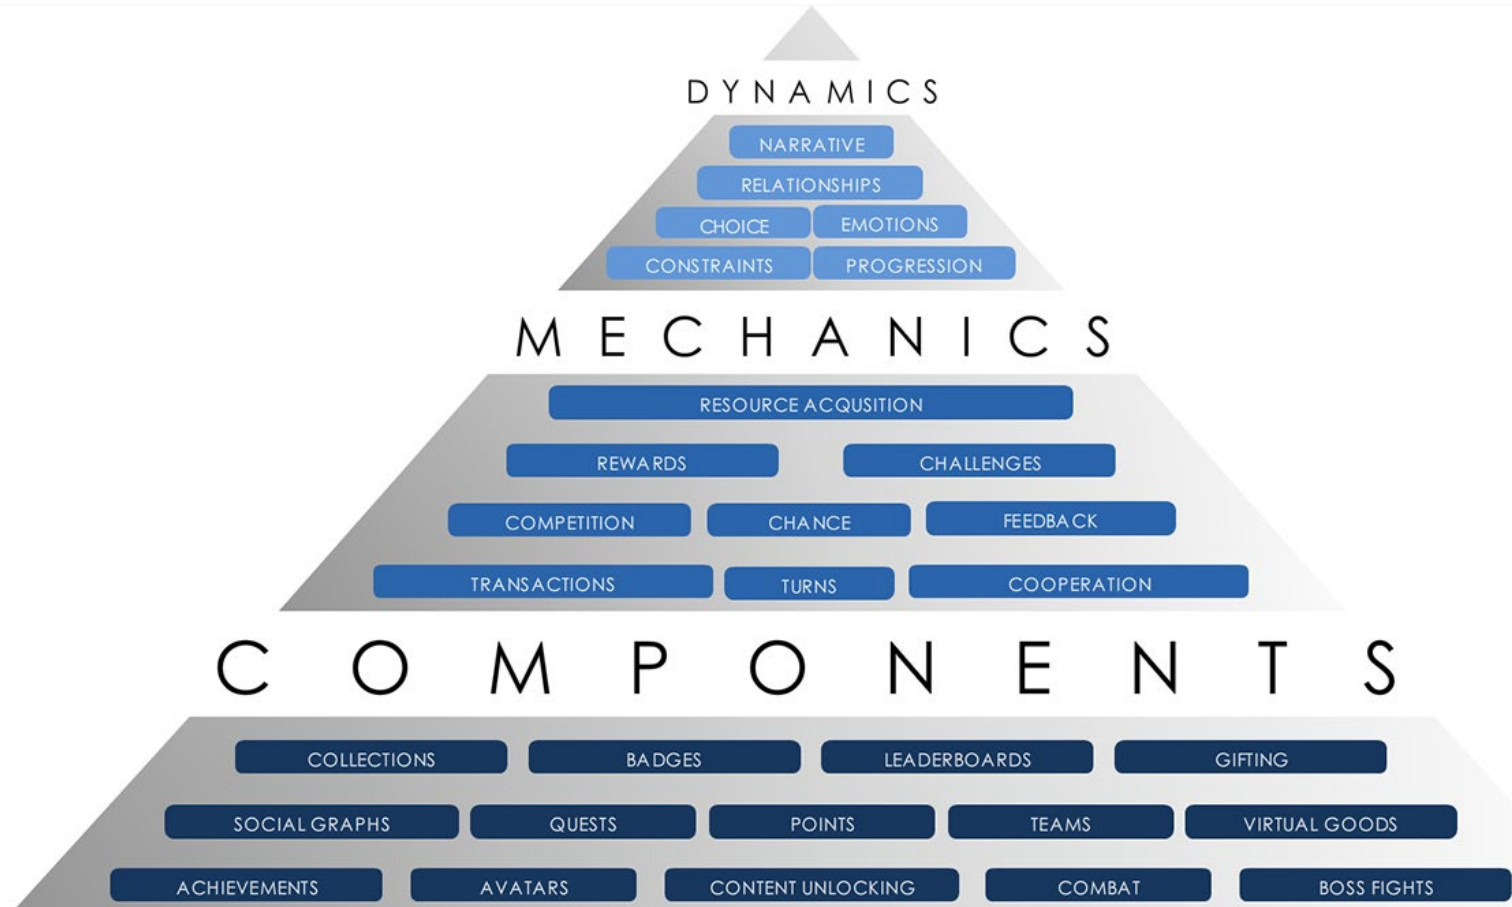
DYNAMICS

NARRATIVE
RELATIONSHIPS
CHOICE EMOTIONS
CONSTRAINTS PROGRESSION

MECHANICS

RESOURCE ACQUSITION
REWARDS CHALLENGES
COMPETITION CHANCE FEEDBACK
TRANSACTIONS TURNS COOPERATION

COMPONENTS

COLLECTIONS BADGES LEADERBOARDS GIFTING
SOCIAL GRAPHS QUESTS POINTS TEAMS VIRTUAL GOODS
ACHIEVEMENTS AVATARS CONTENT UNLOCKING COMBAT BOSS FIGHTS